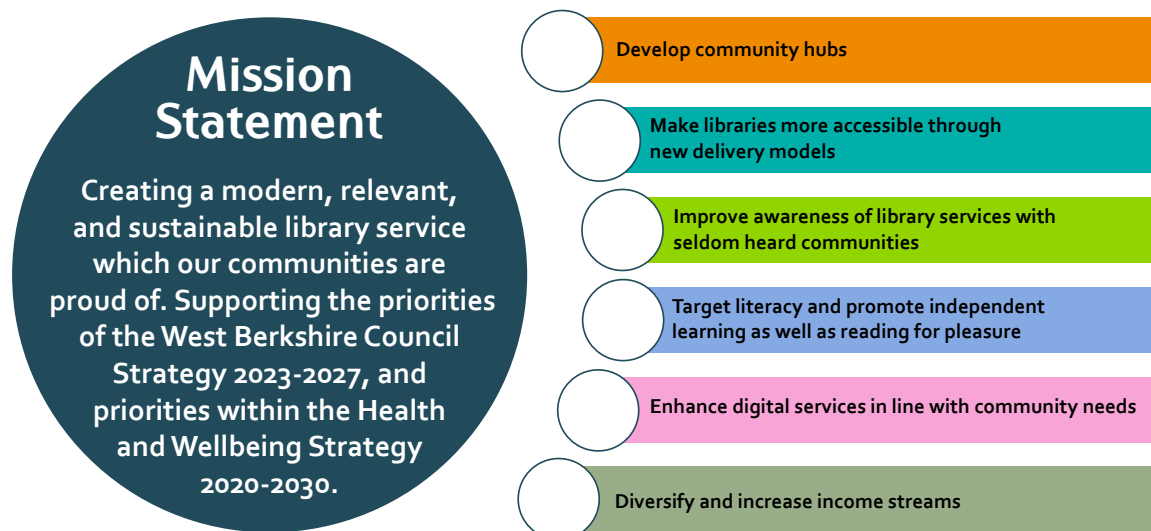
Mission Statement

Creating a modern, relevant, and sustainable library service which our communities are proud of. Supporting the priorities of the West Berkshire Council Strategy 2023-2027, and priorities within the Health and Wellbeing Strategy 2020-2030.

Develop community hubs

Make libraries more accessible through new delivery models

Improve awareness of library services with seldom heard communities

Target literacy and promote independent learning as well as reading for pleasure

Enhance digital services in line with community needs

Diversify and increase income streams